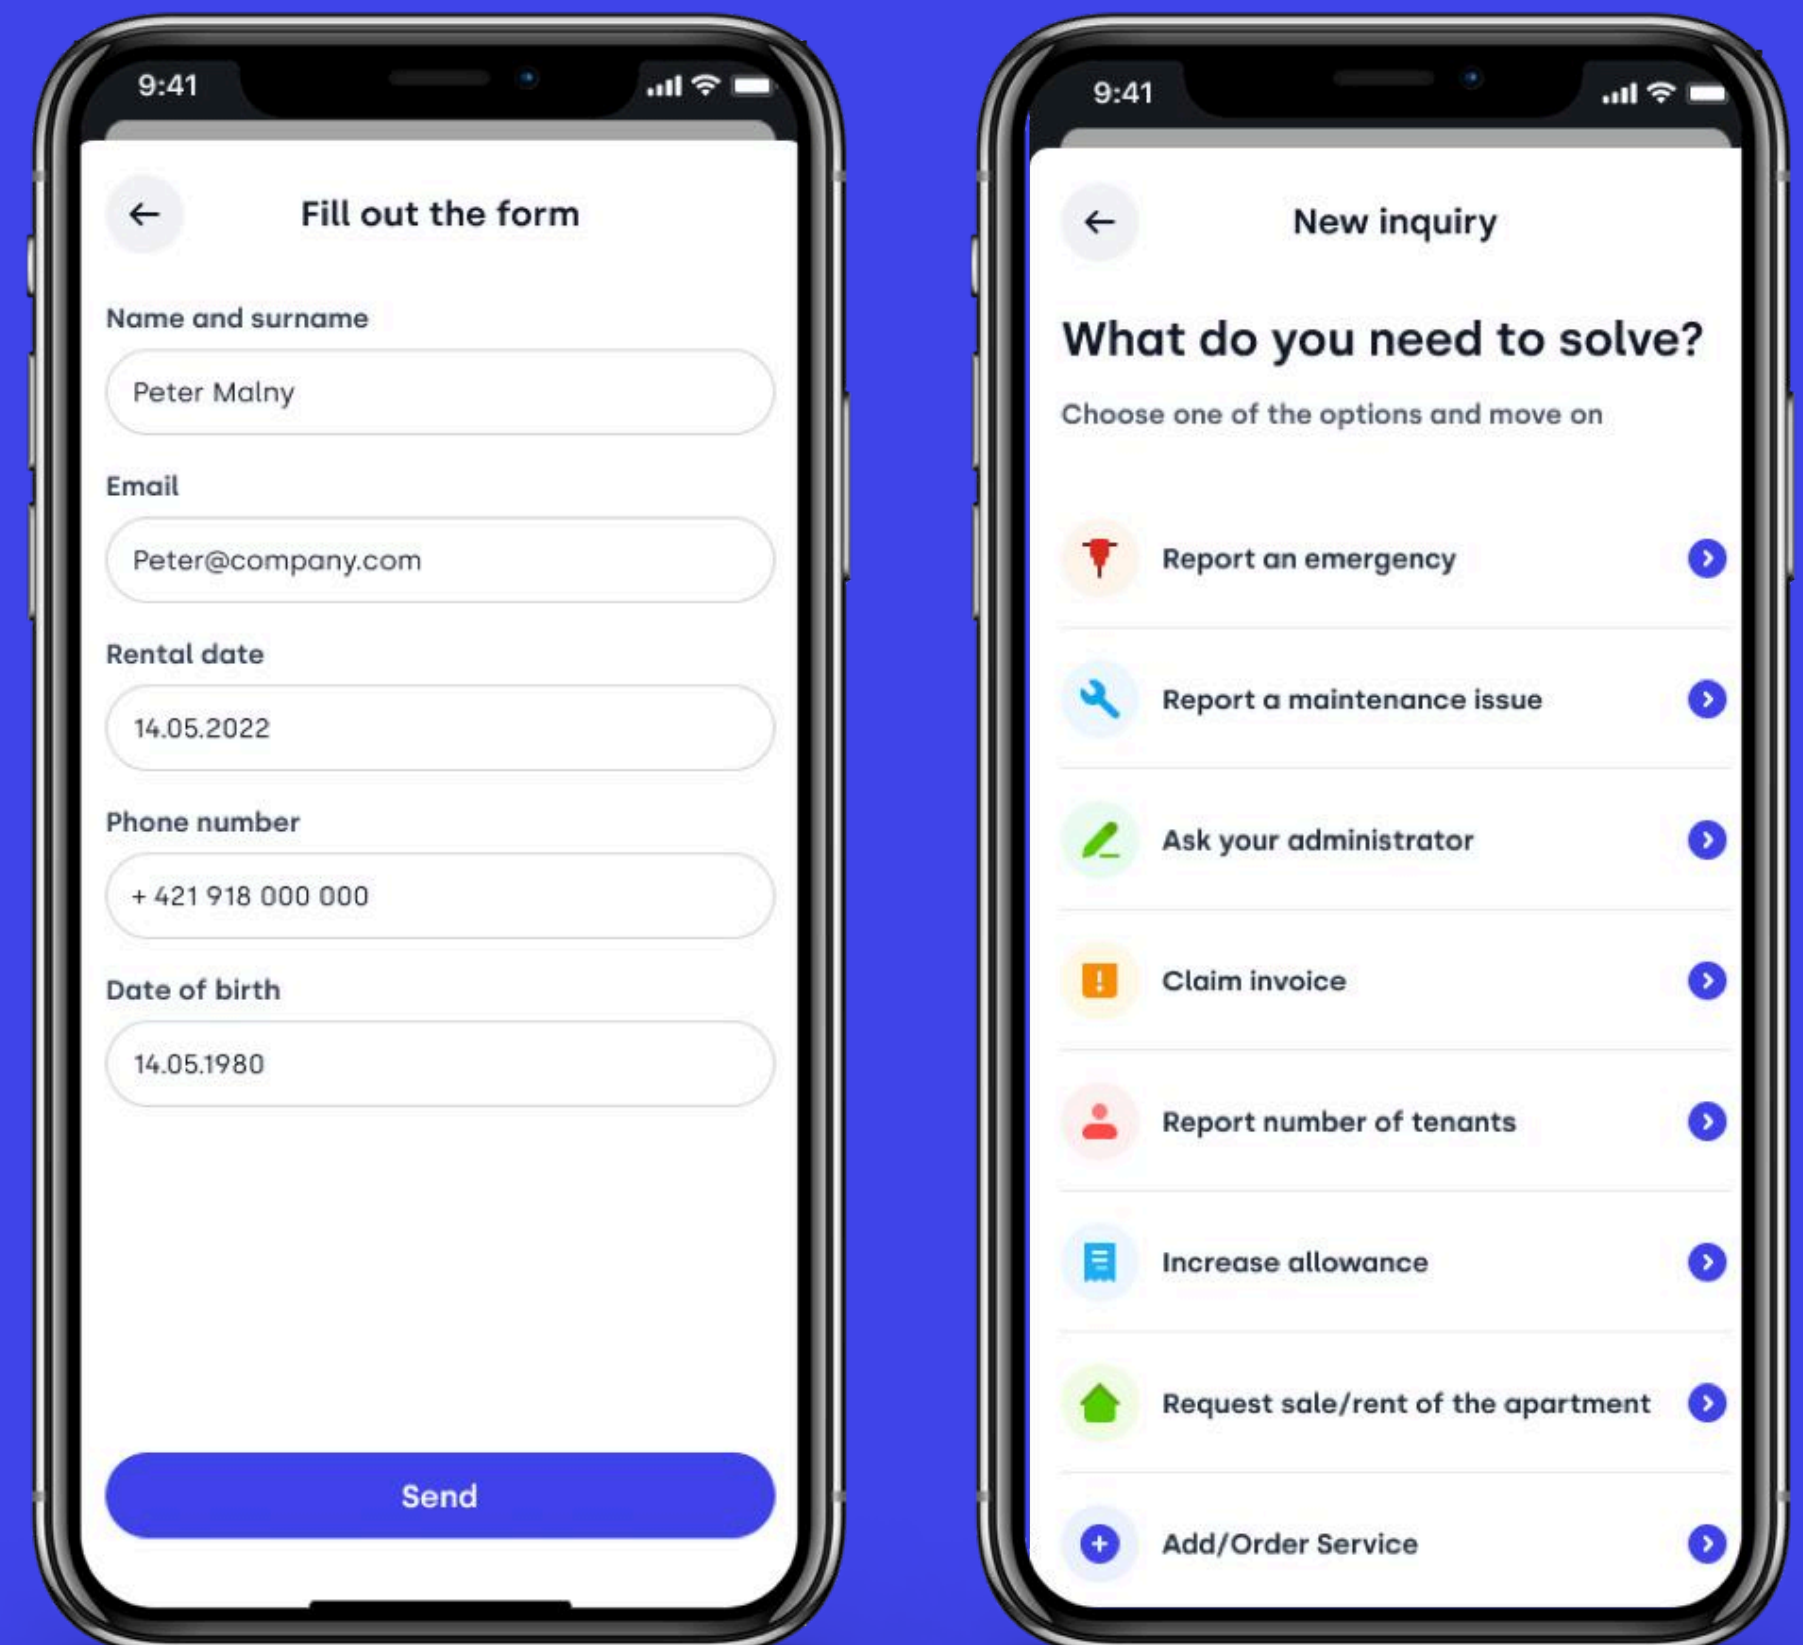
9:41

Fill out the form

Name and surname

Peter Malny

Email

Peter@company.com

Rental date

14.05.2022

Phone number

+ 421 918 000 000

Date of birth

14.05.1980

Send

9:41

New inquiry

What do you need to solve?

Choose one of the options and move on

Report an emergency

Report a maintenance issue

Ask your administrator

Claim invoice

Report number of tenants

Increase allowance

Request sale/rent of the apartment

Add/Order Service